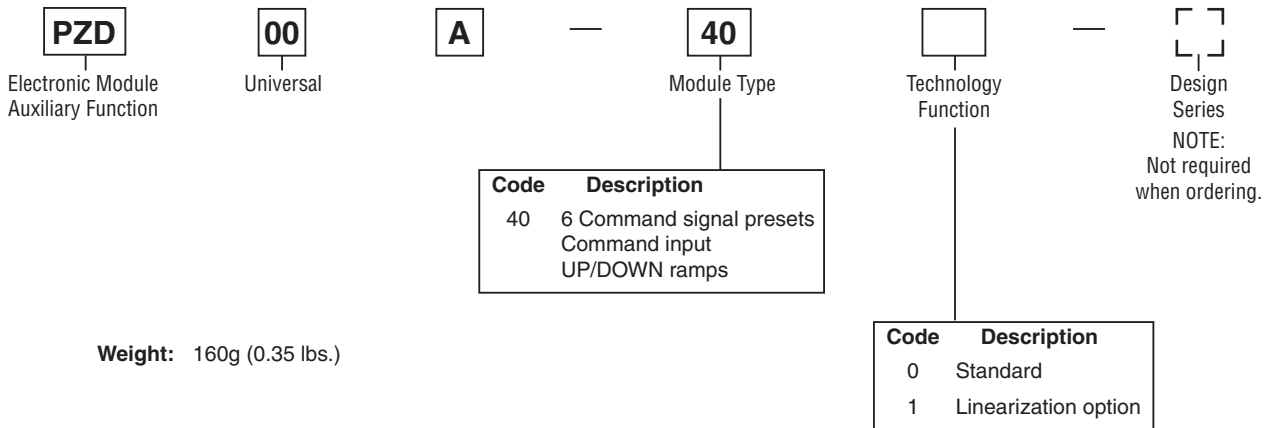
PZD 00 A — 40 — 

Electronic Module Auxiliary Function

Universal

Module Type

Technology Function

Design Series
NOTE: Not required when ordering.

| Code | Description |
|---|---|
| 40 | 6 Command signal presets Command input UP/DOWN ramps |

**Weight:** 160g (0.35 lbs.)

| Code | Description |
|---|---|
| 0 | Standard |
| 1 | Linearization option |